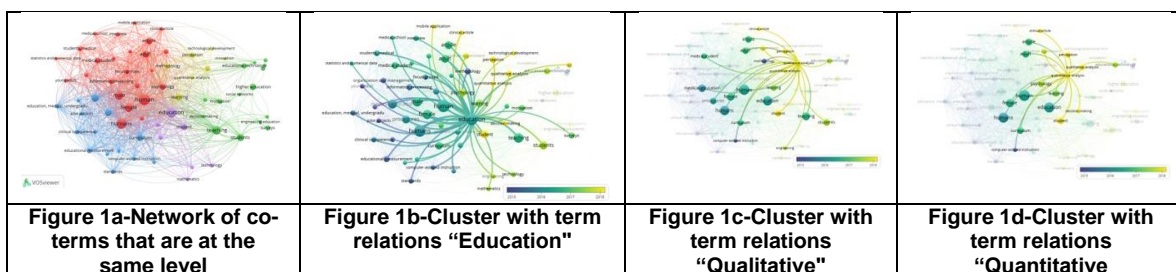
| Figure 1a-Network of co-terms that are at the same level | Figure 1b-Cluster with term relations "Education" | Figure 1c-Cluster with term relations "Qualitative" | Figure 1d-Cluster with term relations "Quantitative |
|---|---|---|---|

VOSviewer

education

mobile application

technological development

perception

quantitative analysis

higher education

learning

students

student

teaching

mathematics

standards

computer-assisted instruction

educational measurement

clinical competence

education, medical, undergrad

organization and management

statistics and numerical data

medical student

qualitative analysis

engineering

2015 2016 2017 2018